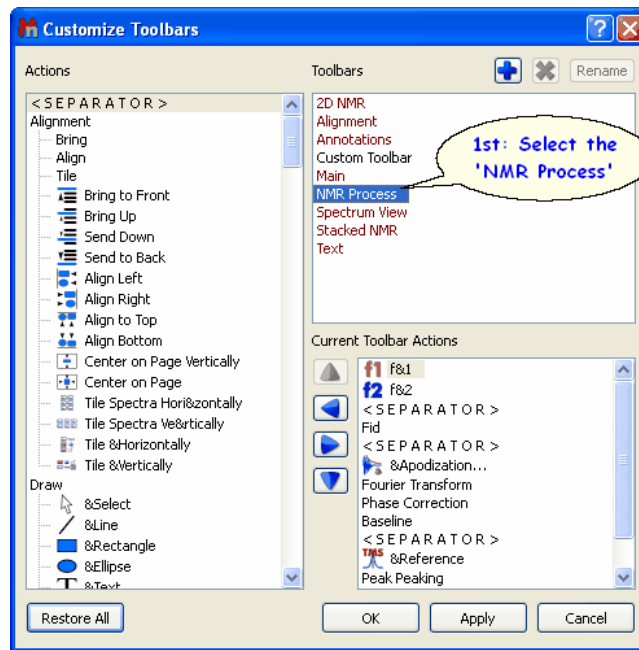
Customize Toolbars

Actions

<SEPARATOR>
Alignment
Bring
Align
Tile
Bring to Front
Bring Up
Send Down
Send to Back
Align Left
Align Right
Align to Top
Align Bottom
Center on Page Vertically
Center on Page
Tile Spectra Hori&zontally
Tile Spectra Ve&rtically
Tile &Horizontally
Tile &Vertically
Draw
&Select
&Line
&Rectangle
&Ellipse
&Text

Toolbars

Rename

2D NMR
Alignment
Annotations
Custom Toolbar
Main
NMR Process
Spectrum View
Stacked NMR
Text

1st: Select the 'NMR Process'

Current Toolbar Actions

f1 f&1
f2 f&2
<SEPARATOR>
Fid
<SEPARATOR>
&Apodization...
Fourier Transform
Phase Correction
Baseline
<SEPARATOR>
TMS &Reference
Peak Peaking

Restore All

OK

Apply

Cancel